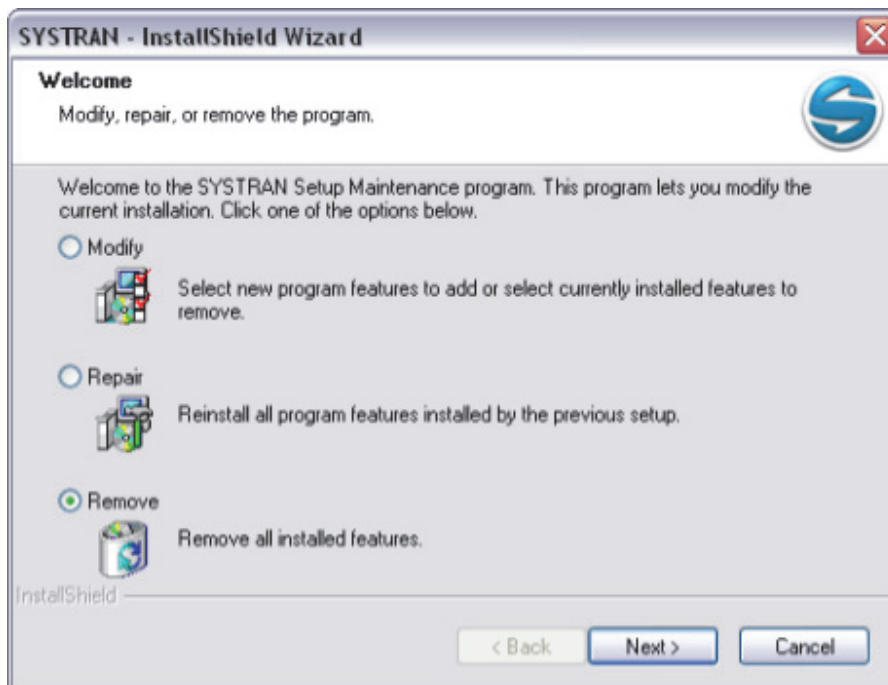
SYSTRAN - InstallShield Wizard

Welcome

Modify, repair, or remove the program.

Welcome to the SYSTRAN Setup Maintenance program. This program lets you modify the current installation. Click one of the options below.

Modify

Select new program features to add or select currently installed features to remove.

Repair

Reinstall all program features installed by the previous setup.

Remove

Remove all installed features.

InstallShield

< Back

Next >

Cancel